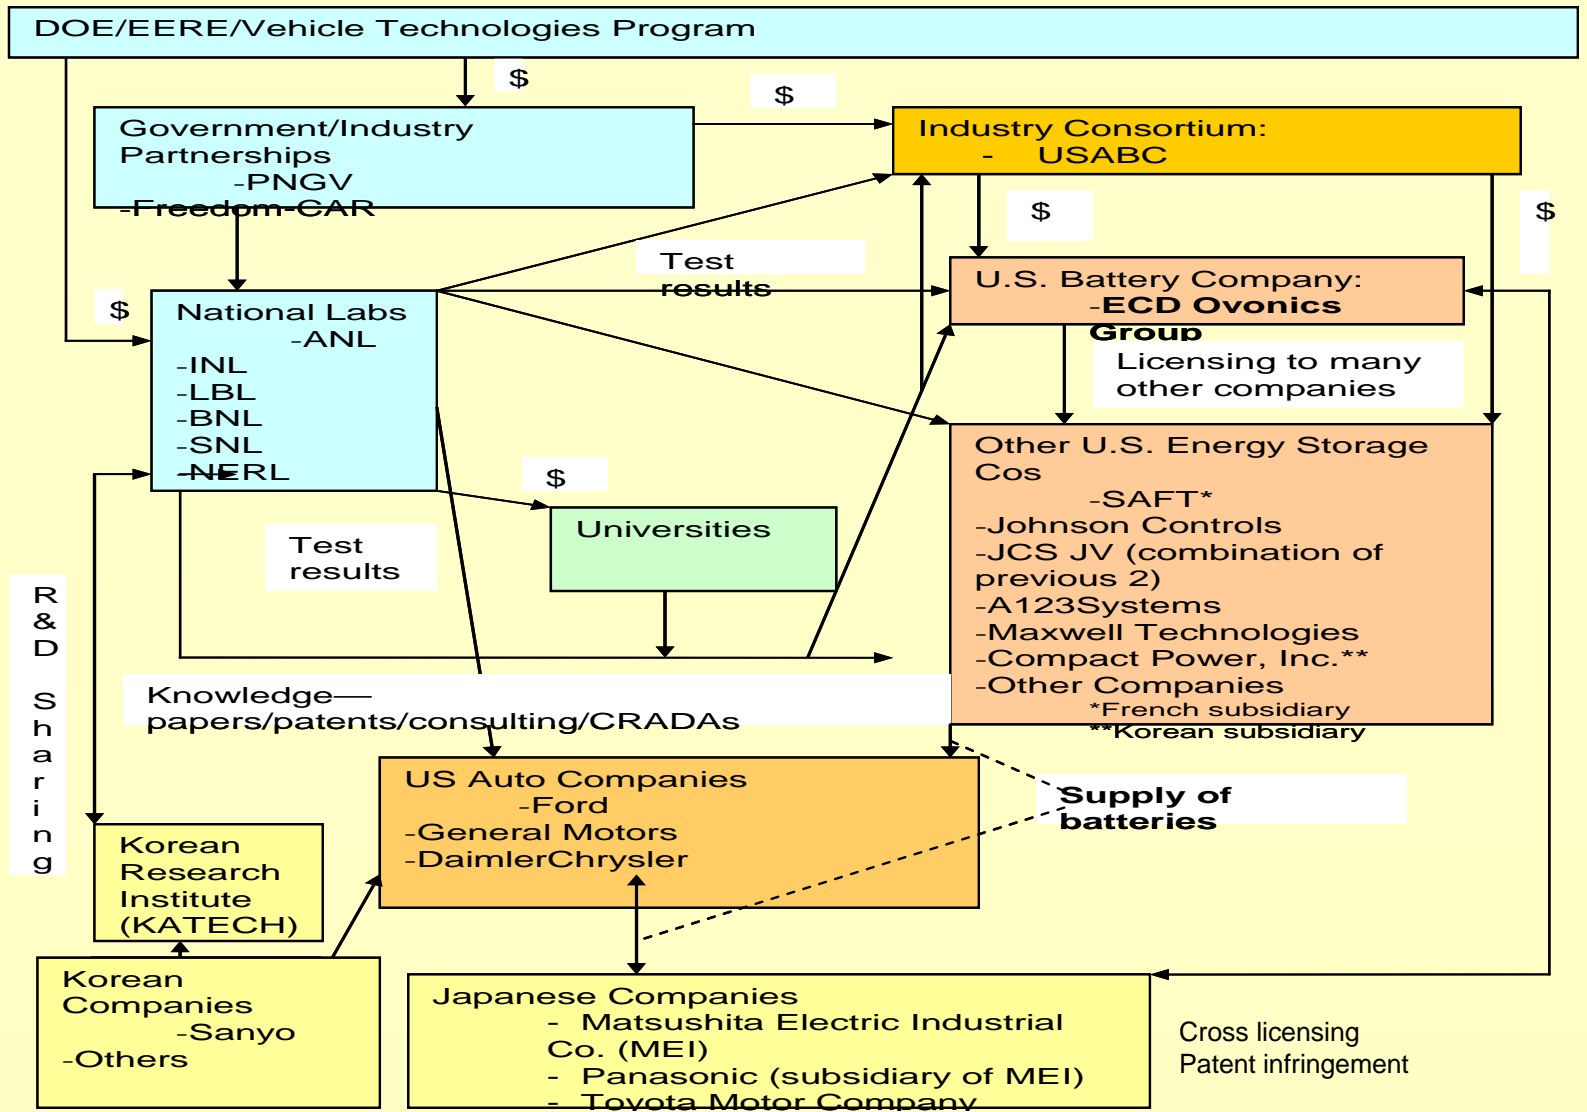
DOE/EERE/Vehicle Technologies Program

$

$

Government/Industry Partnerships
-PNGV
-Freedom-CAR

Industry Consortium:
- USABC

$

$

Test results

U.S. Battery Company:
-ECD Ovonics Group

Licensing to many other companies

$

National Labs
-ANL
-INL
-LBL
-BNL
-SNL
-NERL

Other U.S. Energy Storage Cos
-SAFT*
-Johnson Controls
-JCS JV (combination of previous 2)
-A123Systems
-Maxwell Technologies
-Compact Power, Inc.**
-Other Companies
*French subsidiary
**Korean subsidiary

$

Universities

Test results

R & D Sharing

Knowledge—papers/patents/consulting/CRADAs

US Auto Companies
-Ford
-General Motors
-DaimlerChrysler

Supply of batteries

Korean Research Institute (KATECH)

Korean Companies
-Sanyo
-Others

Japanese Companies
- Matsushita Electric Industrial Co. (MEI)
- Panasonic (subsidiary of MEI)
- Toyota Motor Company

Cross licensing
Patent infringement